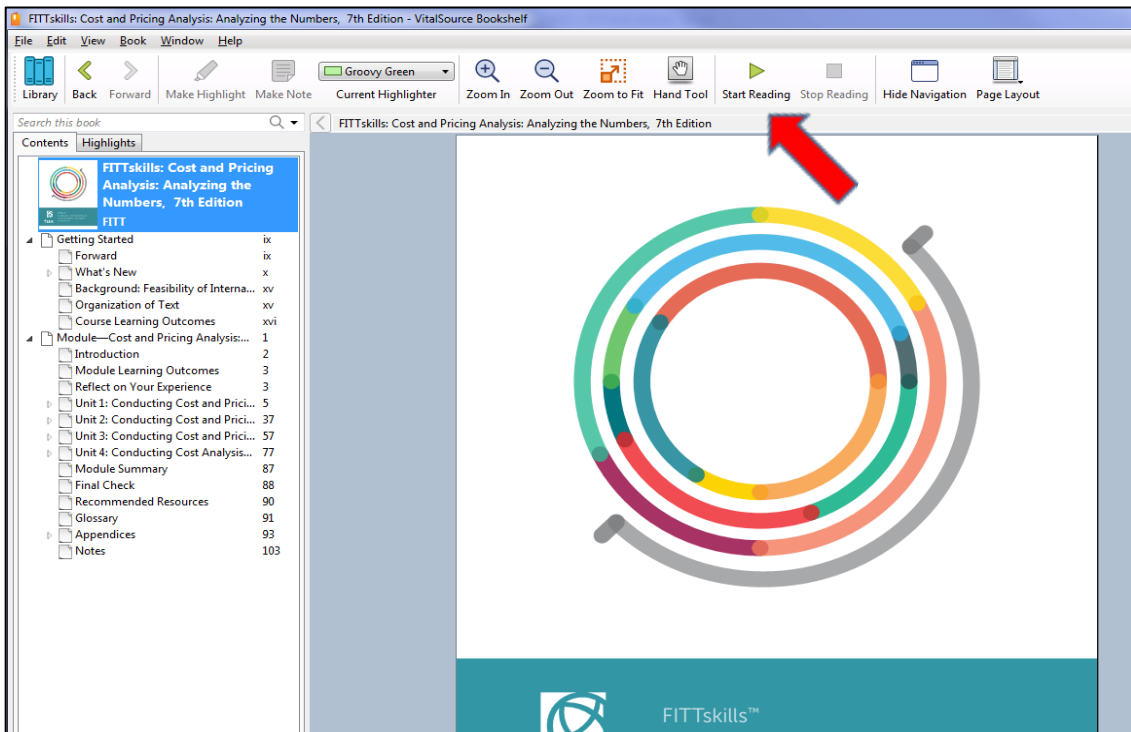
FITTskills: Cost and Pricing Analysis: Analyzing the Numbers, 7th Edition - VitalSource Bookshelf

File Edit View Book Window Help

Library Back Forward Make Highlight Make Note Groovy Green Current Highlighter Zoom In Zoom Out Zoom to Fit Hand Tool Start Reading Stop Reading Hide Navigation Page Layout

Search this book

Contents Highlights

FITTskills: Cost and Pricing Analysis: Analyzing the Numbers, 7th Edition

FITTskills: Cost and Pricing Analysis: Analyzing the Numbers, 7th Edition
FITT

| | |
|---|---|
| Getting Started | ix |
| Forward | ix |
| What's New | x |
| Background: Feasibility of Interna... | xv |
| Organization of Text | xv |
| Course Learning Outcomes | xvi |
| Module—Cost and Pricing Analysis:... | 1 |
| Introduction | 2 |
| Module Learning Outcomes | 3 |
| Reflect on Your Experience | 3 |
| Unit 1: Conducting Cost and Prici... | 5 |
| Unit 2: Conducting Cost and Prici... | 37 |
| Unit 3: Conducting Cost and Prici... | 57 |
| Unit 4: Conducting Cost Analysis... | 77 |
| Module Summary | 87 |
| Final Check | 88 |
| Recommended Resources | 90 |
| Glossary | 91 |
| Appendices | 93 |
| Notes | 103 |

FITTskills™